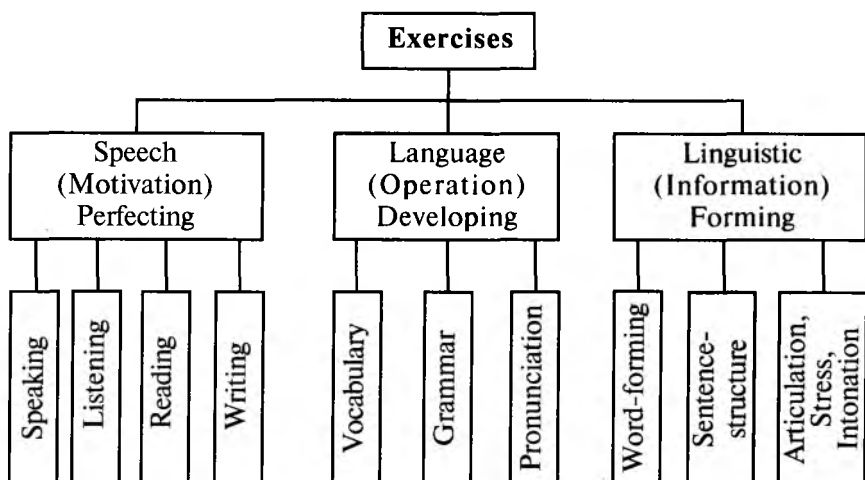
Exercises

Speech (Motivation) Perfecting

Speaking

Listening

Reading

Writing

Language (Operation) Developing

Vocabulary

Grammar

Pronunciation

Linguistic (Information) Forming

Word-forming

Sentence-structure

Articulation, Stress, Intonation